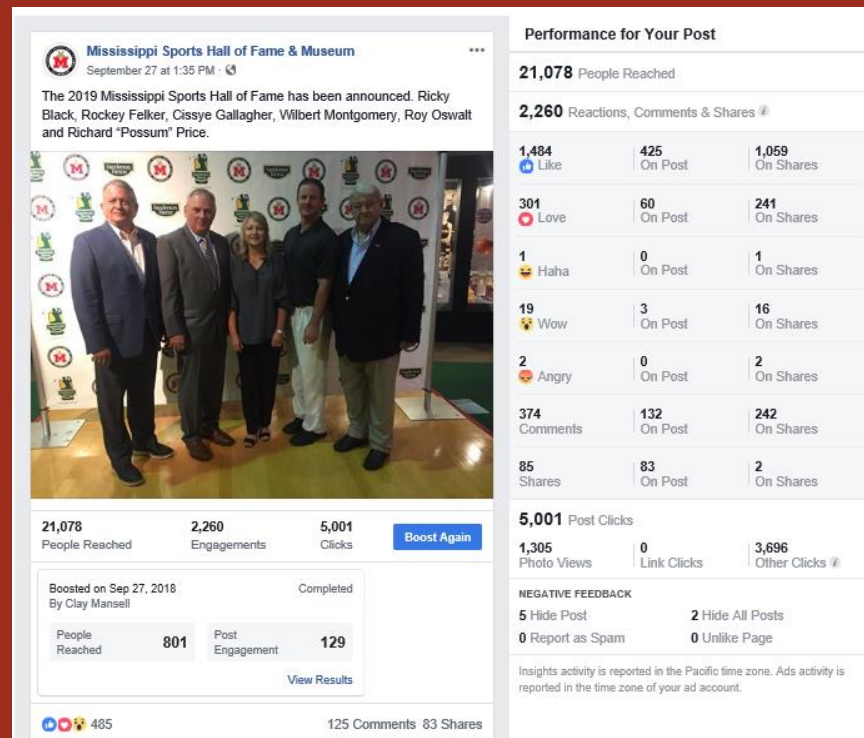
Mississippi Sports Hall of Fame & Museum
September 27 at 1:35 PM ·

The 2019 Mississippi Sports Hall of Fame has been announced. Ricky Black, Rockey Felker, Cissye Gallagher, Wilbert Montgomery, Roy Oswalt and Richard "Possum" Price.

21,078
People Reached

2,260
Engagements

5,001
Clicks

Boost Again

Boosted on Sep 27, 2018
By Clay Mansell

Completed

People Reached 801

Post Engagement 129

View Results

485

125 Comments 83 Shares

Performance for Your Post

21,078 People Reached

2,260 Reactions, Comments & Shares

| | | |
|---|---|---|
| 1,484 Like | 425 On Post | 1,059 On Shares |
| 301 Love | 60 On Post | 241 On Shares |
| 1 Haha | 0 On Post | 1 On Shares |
| 19 Wow | 3 On Post | 16 On Shares |
| 2 Angry | 0 On Post | 2 On Shares |
| 374 Comments | 132 On Post | 242 On Shares |
| 85 Shares | 83 On Post | 2 On Shares |

5,001 Post Clicks

| | | |
|---|---|---|
| 1,305 Photo Views | 0 Link Clicks | 3,696 Other Clicks |

NEGATIVE FEEDBACK

5 Hide Post
2 Hide All Posts
0 Report as Spam
0 Unlike Page

Insights activity is reported in the Pacific time zone. Ads activity is reported in the time zone of your ad account.